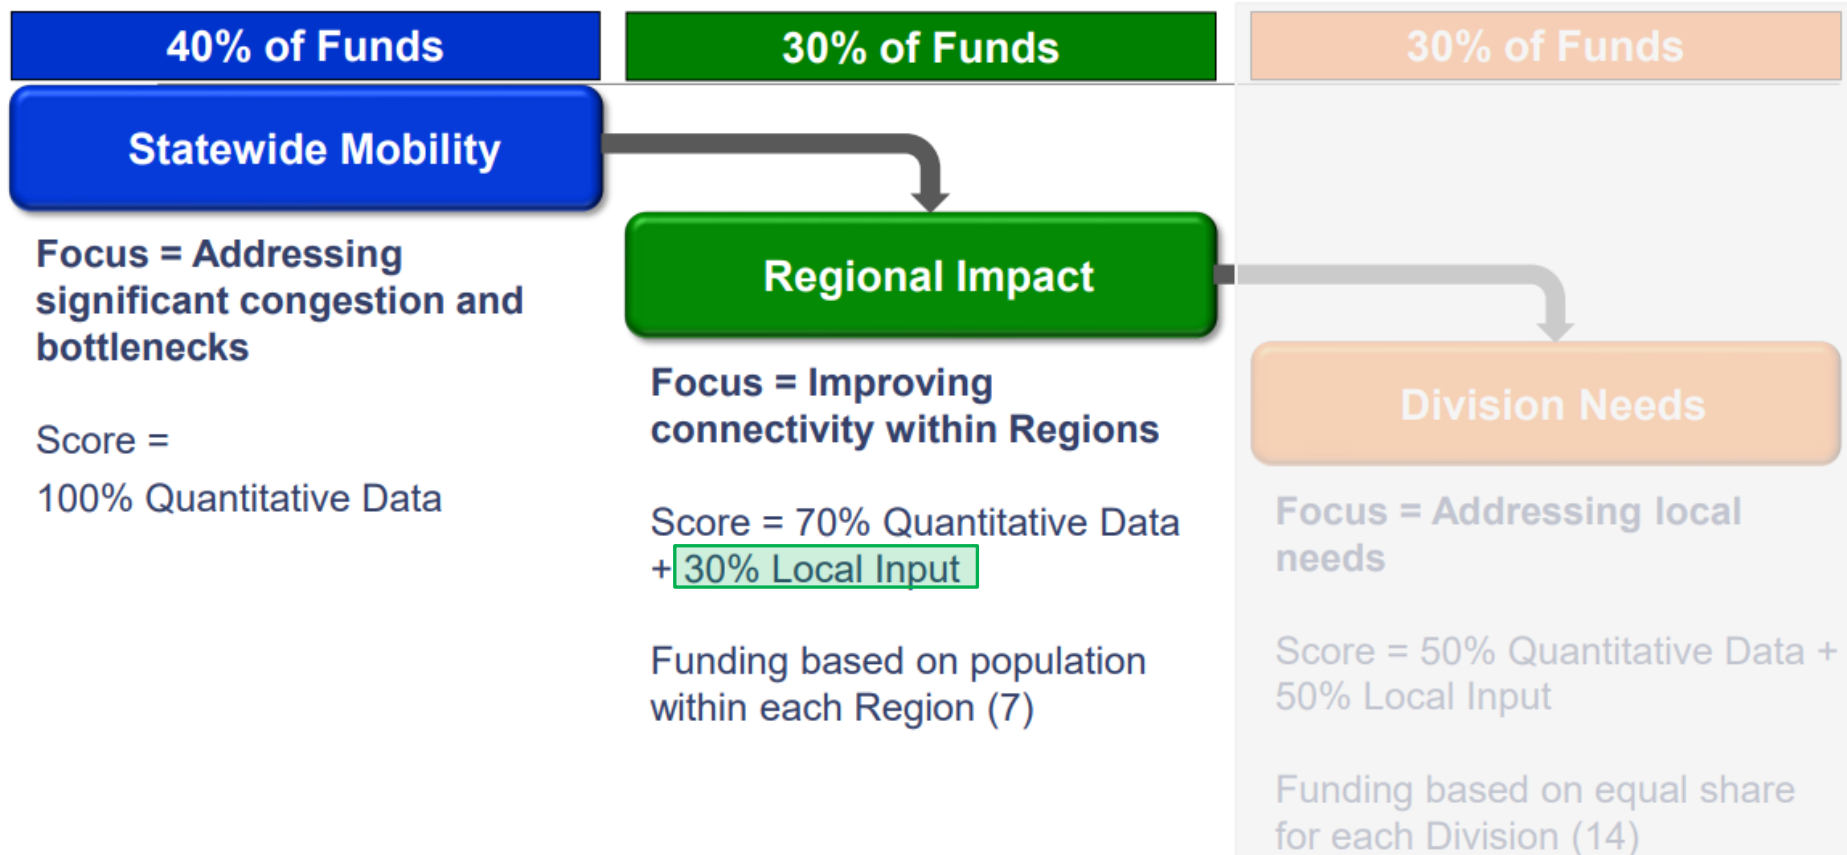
40% of Funds

Statewide Mobility

Focus = Addressing significant congestion and bottlenecks

Score =

100% Quantitative Data

30% of Funds

Regional Impact

Focus = Improving connectivity within Regions

Score = 70% Quantitative Data + 30% Local Input

Funding based on population within each Region (7)

30% of Funds

Division Needs

Focus = Addressing local needs

Score = 50% Quantitative Data + 50% Local Input

Funding based on equal share for each Division (14)